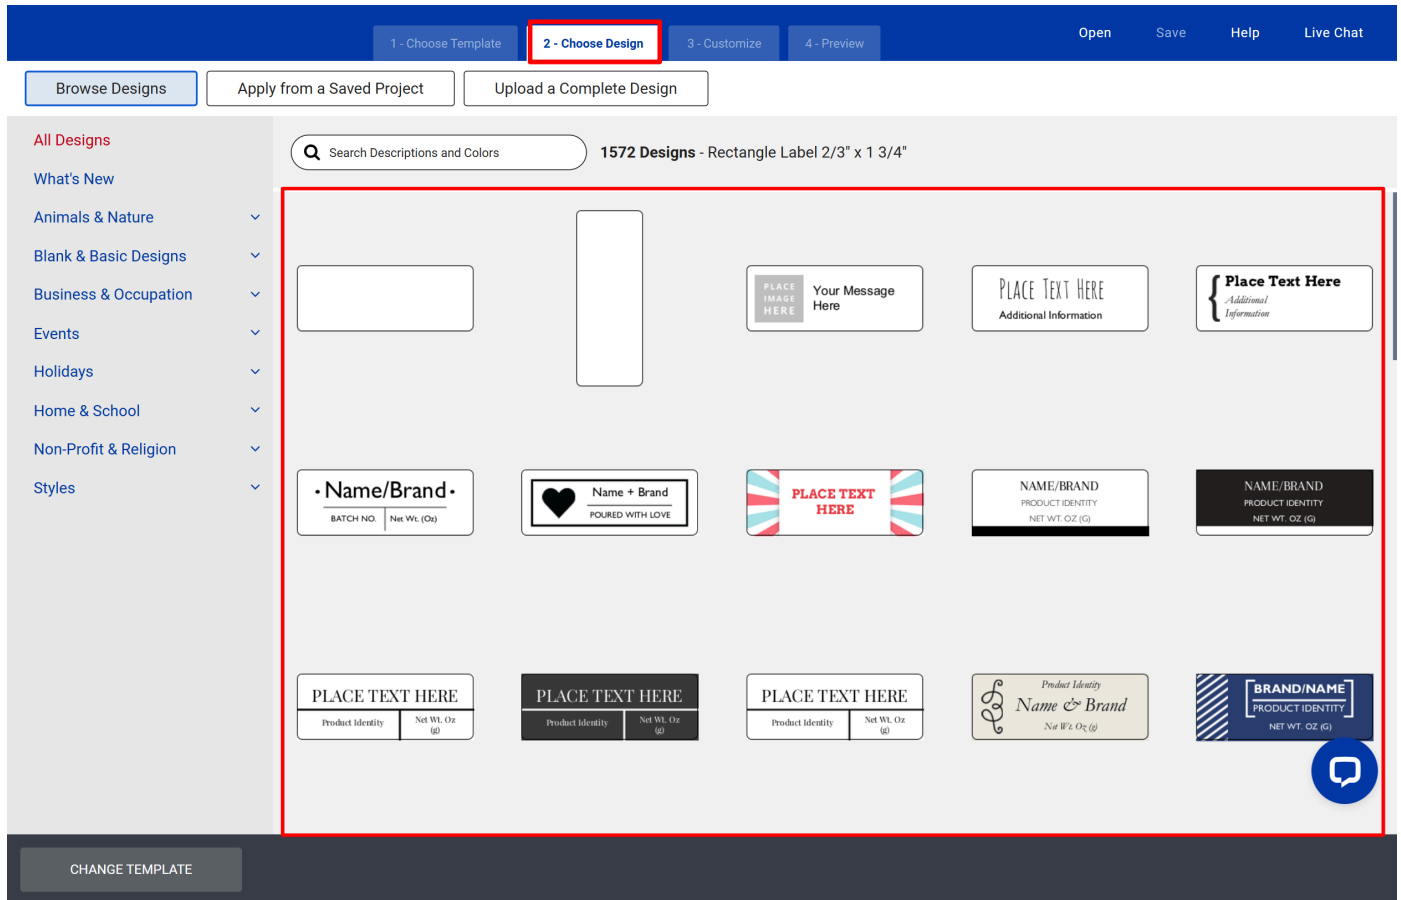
1 - Choose Template
2 - Choose Design
3 - Customize
4 - Preview
Open
Save
Help
Live Chat

Browse Designs
Apply from a Saved Project
Upload a Complete Design

All Designs
What's New
Animals & Nature
Blank & Basic Designs
Business & Occupation
Events
Holidays
Home & School
Non-Profit & Religion
Styles

Search Descriptions and Colors
**1572 Designs** - Rectangle Label 2/3" x 1 3/4"

PLACE IMAGE HERE
Your Message Here

PLACE TEXT HERE
Additional Information

Place Text Here
Additional Information

• Name/Brand •
BATCH NO.
Net Wt. (Oz)

Name + Brand
POURED WITH LOVE

PLACE TEXT HERE

NAME/BRAND
PRODUCT IDENTITY
NET WT. OZ (G)

NAME/BRAND
PRODUCT IDENTITY
NET WT. OZ (G)

PLACE TEXT HERE
Product Identity
Net Wt. Oz (g)

PLACE TEXT HERE
Product Identity
Net Wt. Oz (g)

PLACE TEXT HERE
Product Identity
Net Wt. Oz (g)

Product Identity
Name & Brand
Net Wt. Oz (g)

BRAND/NAME
PRODUCT IDENTITY
NET WT. OZ (G)

CHANGE TEMPLATE